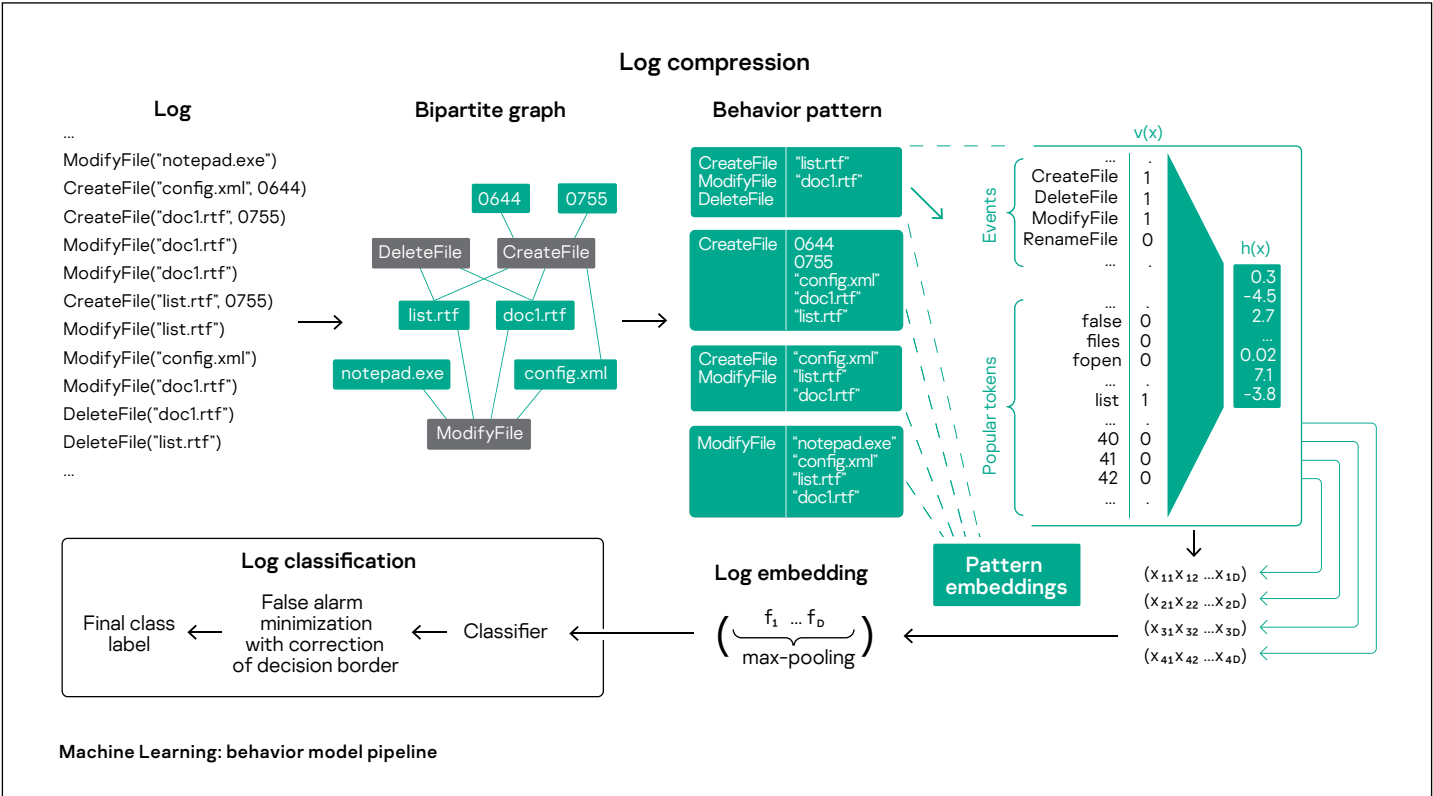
Log compression

Log

...
ModifyFile("notepad.exe")
CreateFile("config.xml", 0644)
CreateFile("doc1.rtf", 0755)
ModifyFile("doc1.rtf")
ModifyFile("doc1.rtf")
CreateFile("list.rtf", 0755)
ModifyFile("list.rtf")
ModifyFile("config.xml")
ModifyFile("doc1.rtf")
DeleteFile("doc1.rtf")
DeleteFile("list.rtf")
...

Bipartite graph

0644
0755
DeleteFile
CreateFile
list.rtf
doc1.rtf
notepad.exe
config.xml
ModifyFile

Behavior pattern

CreateFile ModifyFile DeleteFile | "list.rtf" "doc1.rtf"

CreateFile | 0644 0755 "config.xml" "doc1.rtf" "list.rtf"

CreateFile ModifyFile | "config.xml" "list.rtf" "doc1.rtf"

ModifyFile | "notepad.exe" "config.xml" "list.rtf" "doc1.rtf"

v(x)

Events
... .
CreateFile 1
DeleteFile 1
ModifyFile 1
RenameFile 0
... .

Popular tokens
... .
false 0
files 0
fopen 0
... .
list 1
... .
40 0
41 0
42 0
... .

h(x)
0.3
-4.5
2.7
...
0.02
7.1
-3.8

Pattern embeddings

$(x_{11} x_{12} \dots x_{1D})$
$(x_{21} x_{22} \dots x_{2D})$
$(x_{31} x_{32} \dots x_{3D})$
$(x_{41} x_{42} \dots x_{4D})$

Log embedding

$(f_1 \dots f_D)$
max-pooling

Log classification

Final class label ← False alarm minimization with correction of decision border ← Classifier

Machine Learning: behavior model pipeline